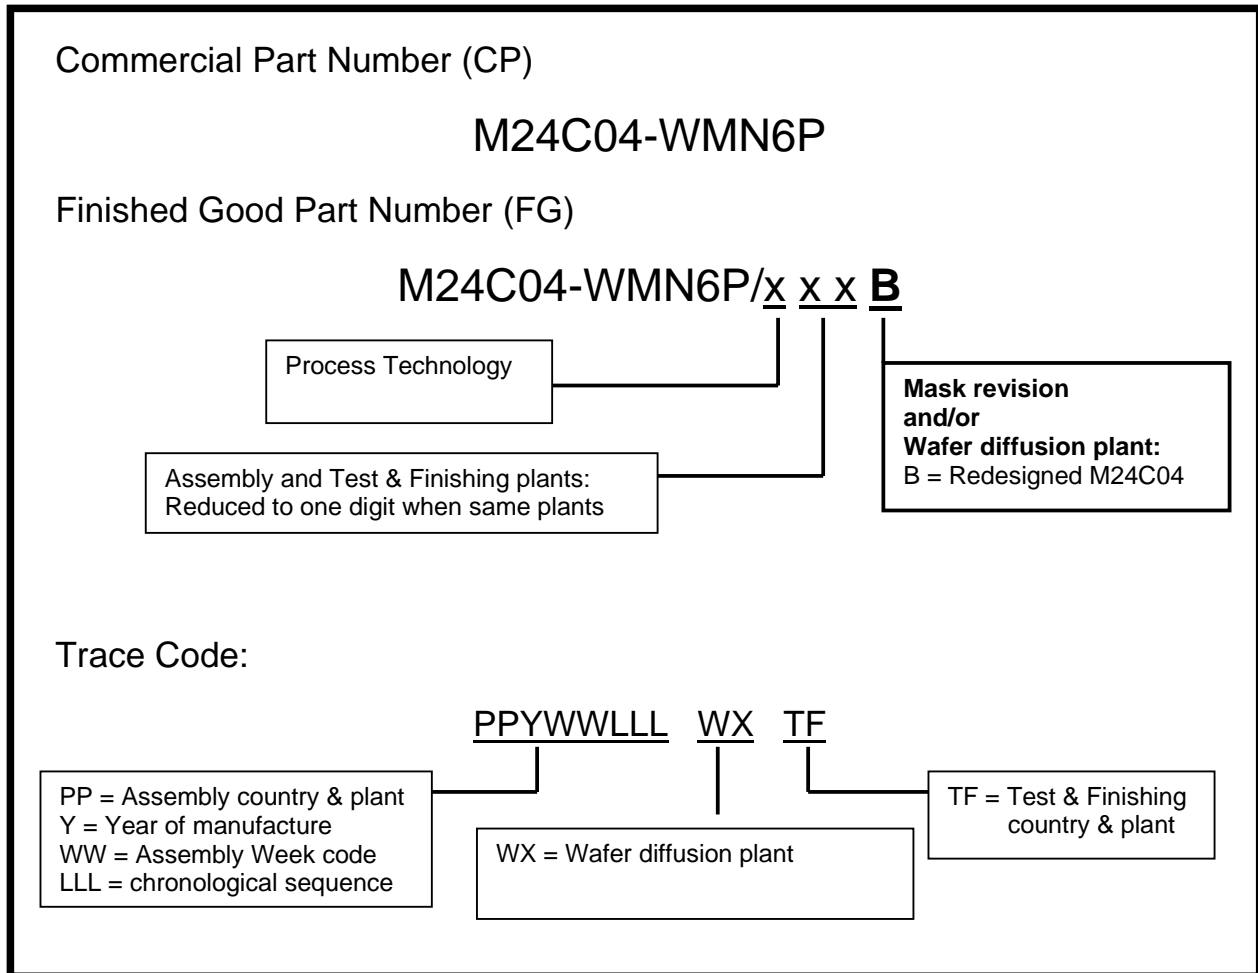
Commercial Part Number (CP)

M24C04-WMN6P

Finished Good Part Number (FG)

M24C04-WMN6P/x x x **B**

Process Technology

Mask revision
and/or
Wafer diffusion plant:
B = Redesigned M24C04

Assembly and Test & Finishing plants:
Reduced to one digit when same plants

Trace Code:

PPYWWLLL WX TF

PP = Assembly country & plant
Y = Year of manufacture
WW = Assembly Week code
LLL = chronological sequence

WX = Wafer diffusion plant

TF = Test & Finishing country & plant